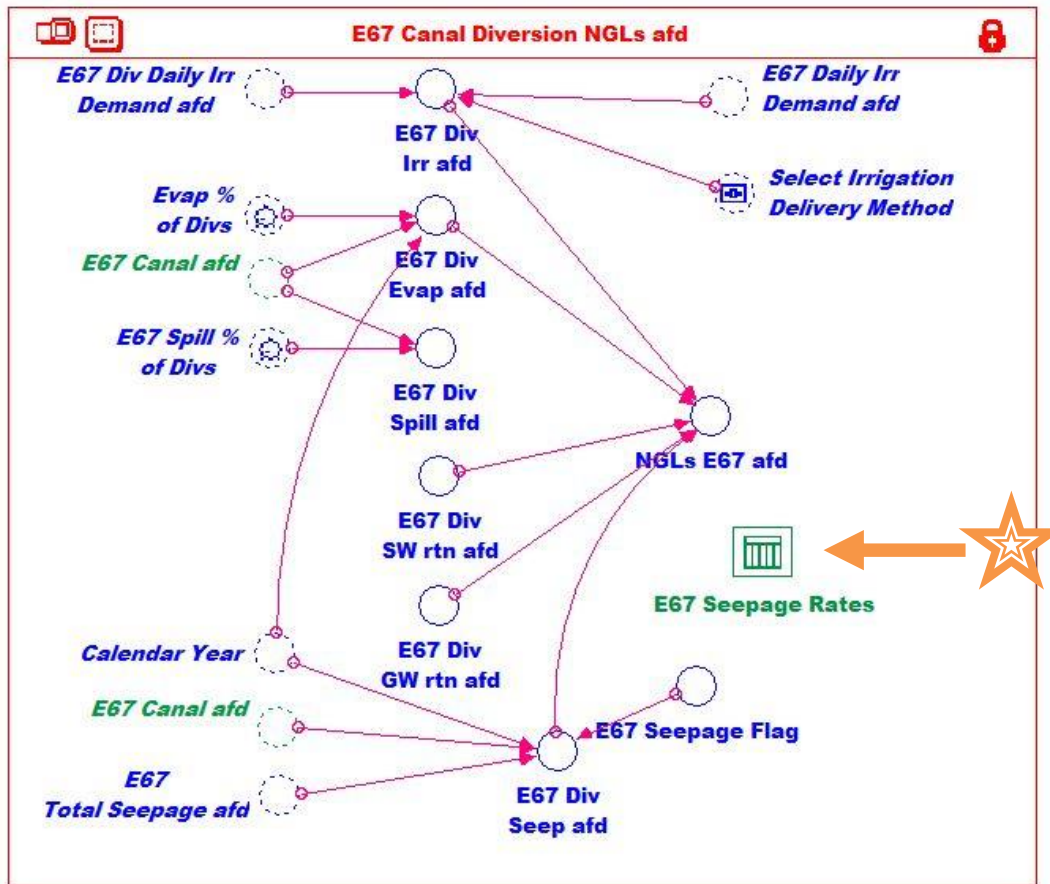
E67 Canal Diversion NGLs afd

E67 Div Daily Irr Demand afd

E67 Div Irr afd

E67 Daily Irr Demand afd

Select Irrigation Delivery Method

Evap % of Divs

E67 Canal afd

E67 Div Evap afd

E67 Spill % of Divs

E67 Div Spill afd

NGLs E67 afd

E67 Div SW rtn afd

E67 Seepage Rates

E67 Div GW rtn afd

Calendar Year

E67 Canal afd

E67 Seepage Flag

E67 Total Seepage afd

E67 Div Seep afd